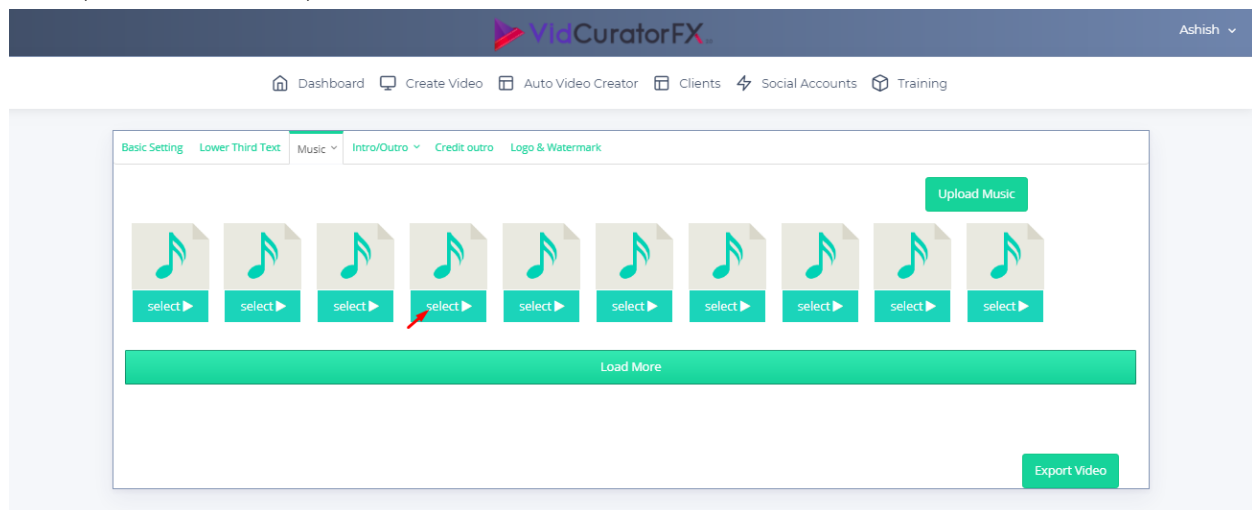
VidCuratorFX

Ashish

Dashboard Create Video Auto Video Creator Clients Social Accounts Training

Basic Setting Lower Third Text Music Intro/Outro Credit outro Logo & Watermark

Upload Music

select ▶ select ▶ select ▶ select ▶ select ▶ select ▶ select ▶ select ▶ select ▶ select ▶

Load More

Export Video